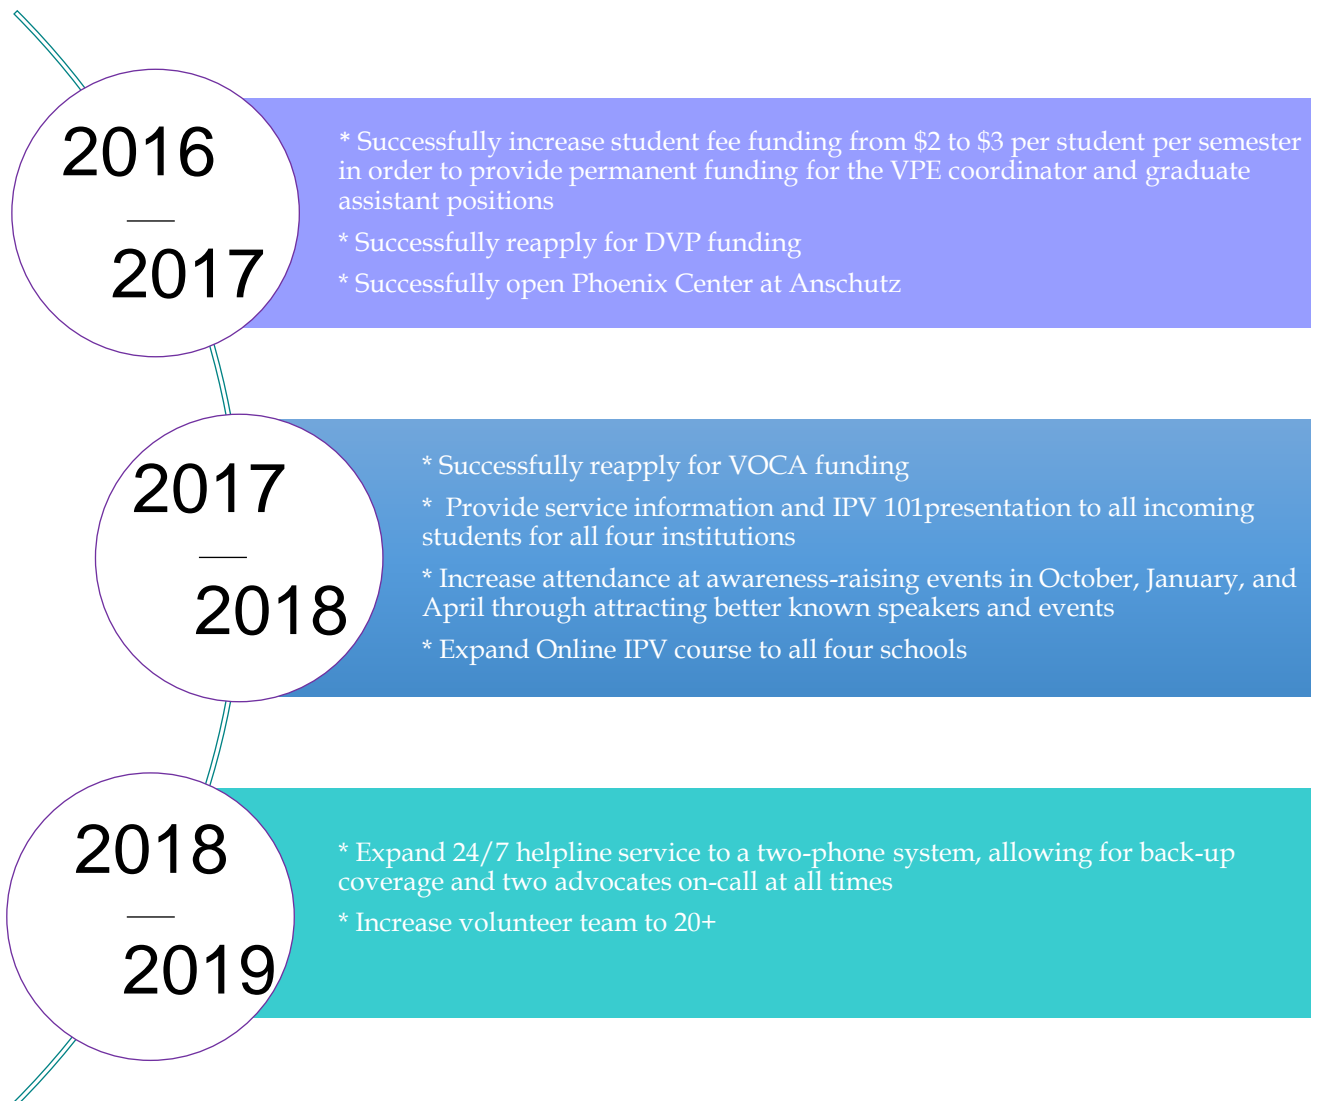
2016 — 2017

* Successfully increase student fee funding from $2 to $3 per student per semester in order to provide permanent funding for the VPE coordinator and graduate assistant positions

* Successfully reapply for DVP funding

* Successfully open Phoenix Center at Anschutz

2017 — 2018

* Successfully reapply for VOCA funding

* Provide service information and IPV 101presentation to all incoming students for all four institutions

* Increase attendance at awareness-raising events in October, January, and April through attracting better known speakers and events

* Expand Online IPV course to all four schools

2018 — 2019

* Expand 24/7 helpline service to a two-phone system, allowing for back-up coverage and two advocates on-call at all times

* Increase volunteer team to 20+